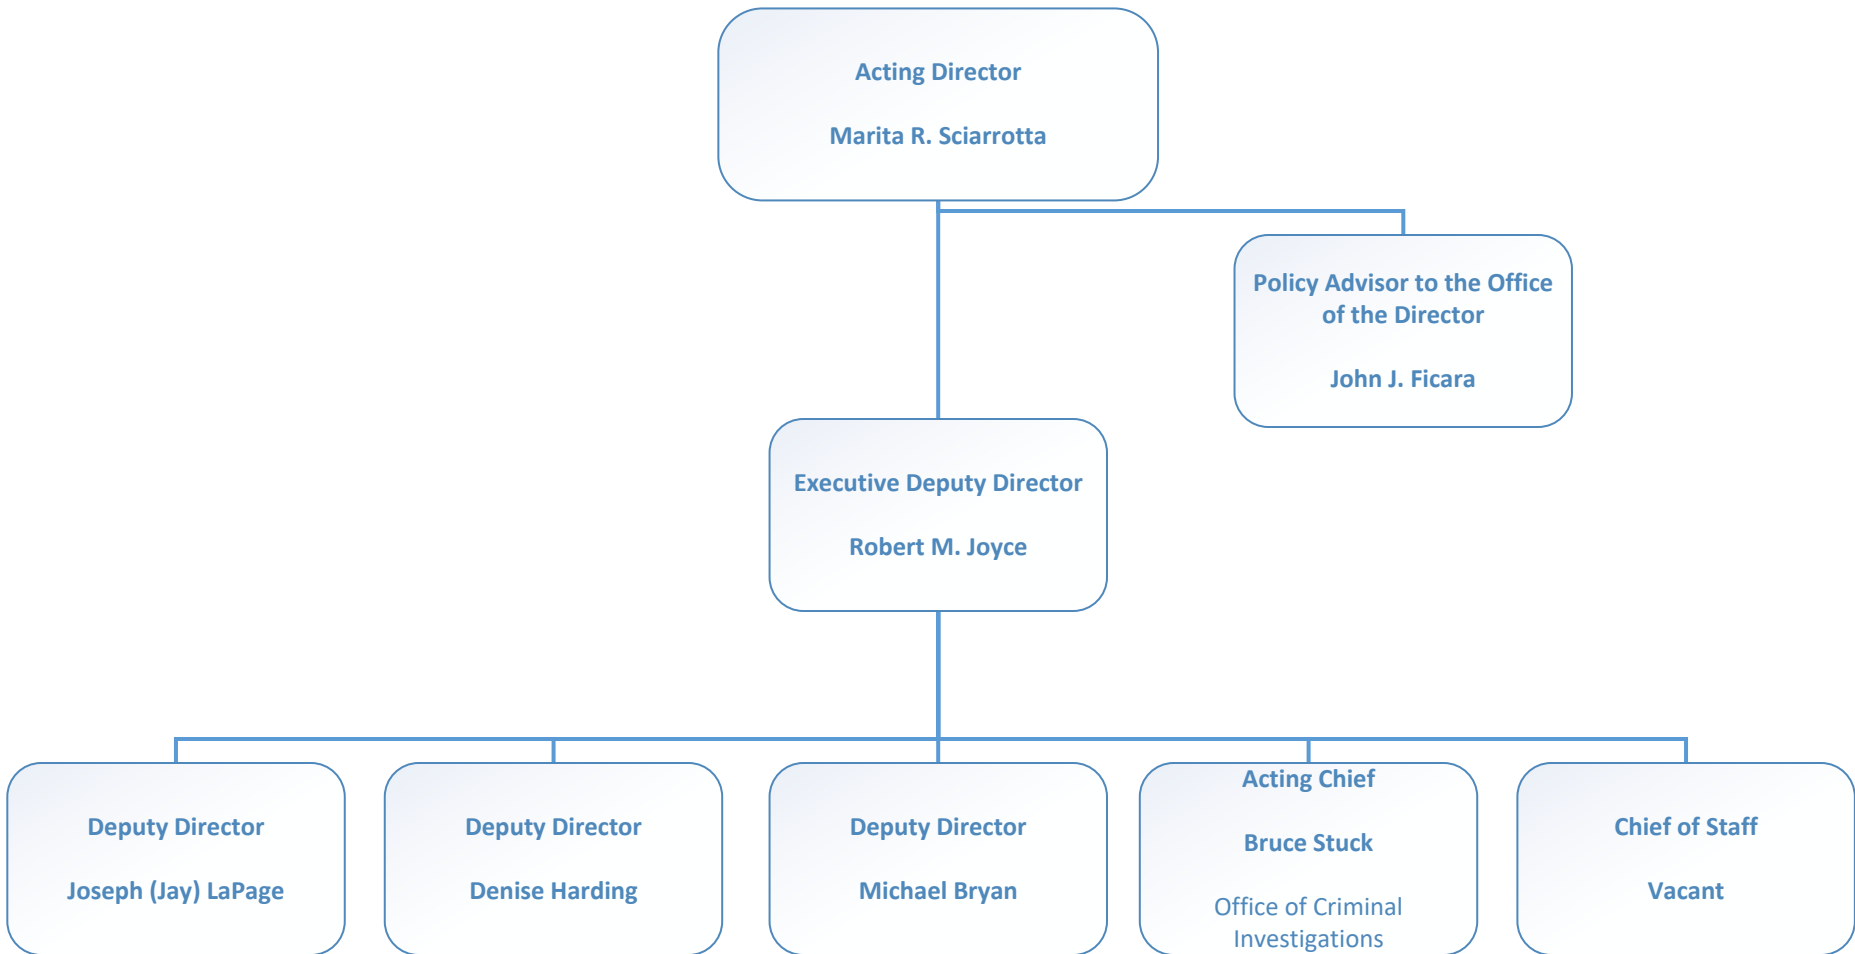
Acting Director

Marita R. Sciarrotta

Policy Advisor to the Office of the Director

John J. Ficara

Executive Deputy Director

Robert M. Joyce

Deputy Director

Joseph (Jay) LaPage

Deputy Director

Denise Harding

Deputy Director

Michael Bryan

Acting Chief

Bruce Stuck

Office of Criminal Investigations

Chief of Staff

Vacant